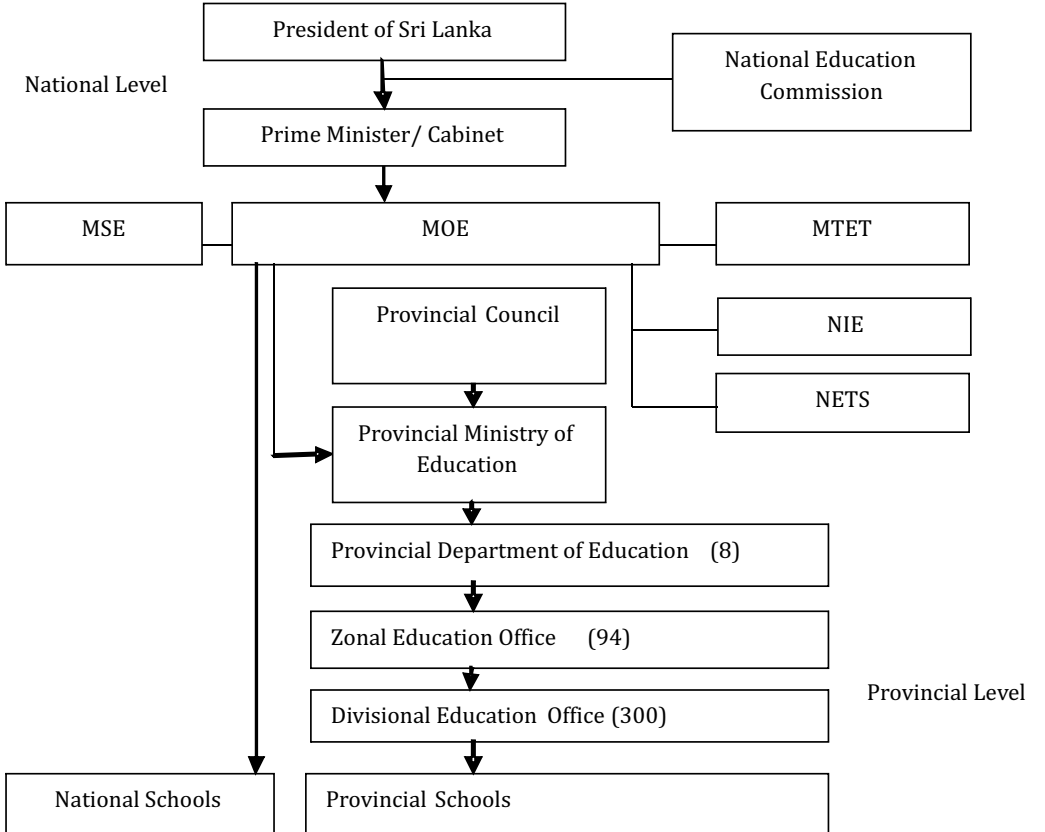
President of Sri Lanka

National Level

National Education Commission

Prime Minister/ Cabinet

MSE

MOE

MTET

Provincial Council

NIE

NETS

Provincial Ministry of Education

Provincial Department of Education (8)

Zonal Education Office (94)

Provincial Level

Divisional Education Office (300)

National Schools

Provincial Schools